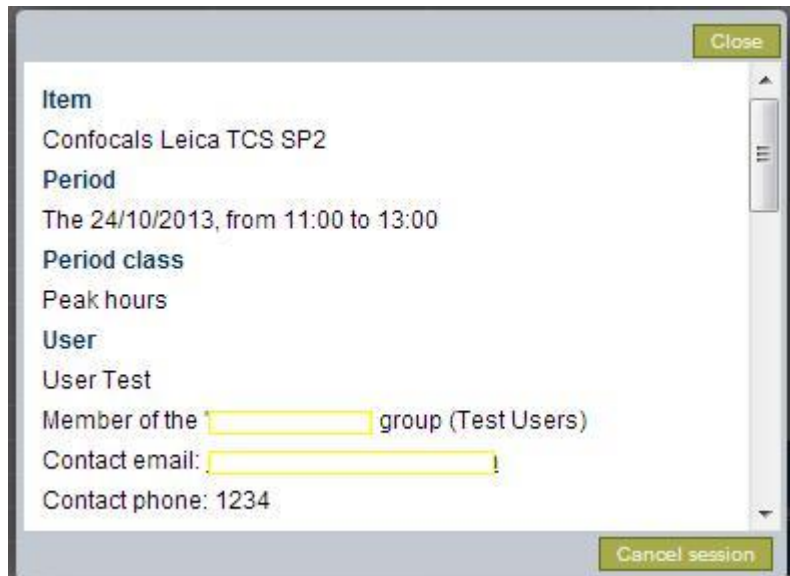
Close

Item

Confocals Leica TCS SP2

Period

The 24/10/2013, from 11:00 to 13:00

Period class

Peak hours

User

User Test

Member of the '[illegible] group (Test Users)

Contact email: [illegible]

Contact phone: 1234

Cancel session